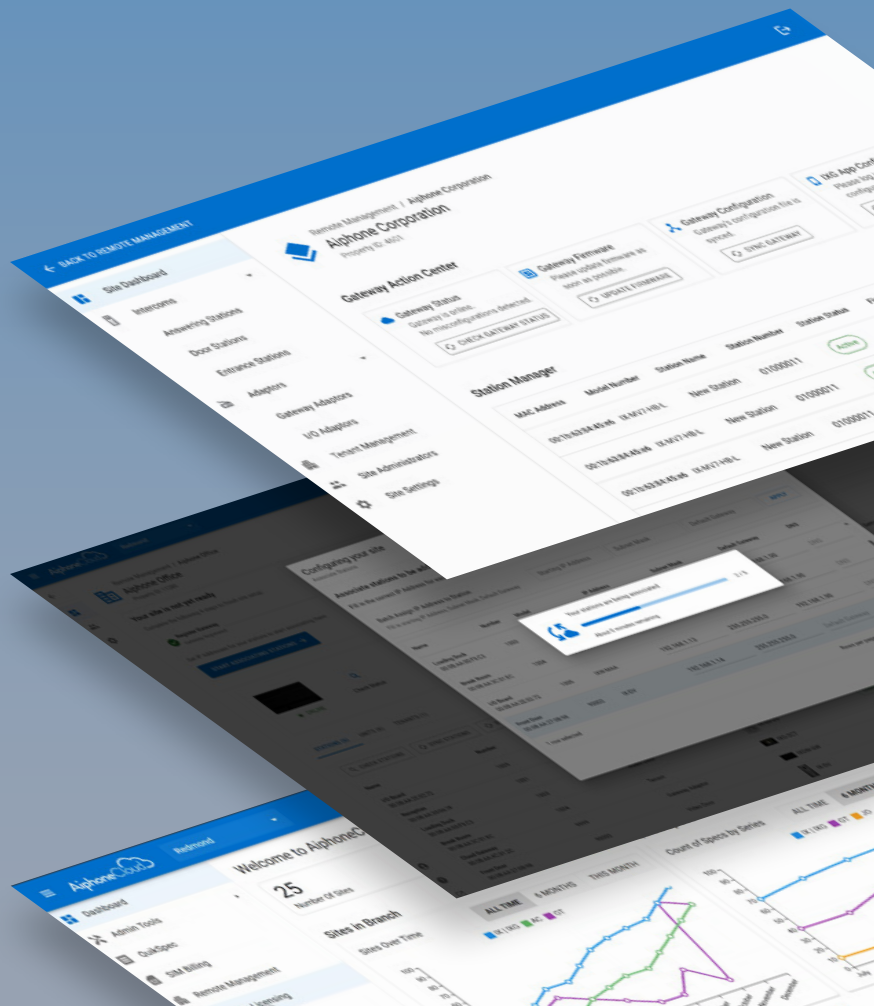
BACK TO REMOTE MANAGEMENT

Site Dashboard
Intercoms
Answering Stations
Door Stations
Entrance Stations
Adaptors
Gateway Adaptors
I/O Adaptors
Tenant Management
Site Administrators
Site Settings

Remote Management / Aiphone Corporation
Aiphone Corporation
Property ID: 4601

Gateway Action Center

Gateway Status
Gateway is online.
No misconfigurations detected.
CHECK GATEWAY STATUS

Gateway Firmware
Please update firmware as soon as possible.
UPDATE FIRMWARE

Gateway Configuration
Gateway's configuration file is synced.
SYNC GATEWAY

IXG App Co
Please log
configu

Station Manager

| MAC Address | Model Number | Station Name | Station Number | Station Status |
|---|---|---|---|---|
| 00:1b:63:84:45:e6 | IX-MV7-HB-L | New Station | 01000011 | Active |
| 00:1b:63:84:45:e6 | IX-MV7-HB-L | New Station | 01000011 | |
| 00:1b:63:84:45:e6 | IX-MV7-HB-L | New Station | 0100001 | |

AiphoneCloud
Redmond
Aiphone Office
Your site is not yet ready
Configuring your site
Associate stations to be
Your stations are being associated
About 5 minutes remaining
1 / 5

AiphoneCloud
Redmond
Dashboard
Admin Tools
QuikSpec
SIM Billing
Remote Management
Licensing

Welcome to AiphoneC
25
Number Of Sites
Sites in Branch
Sites Over Time
ALL TIME
6 MONTHS
THIS MONTH
IX | IXG
AC
IXT
Count of Specs by Series
ALL TIME
6 MONTH
IX | IXG
IXT
JO